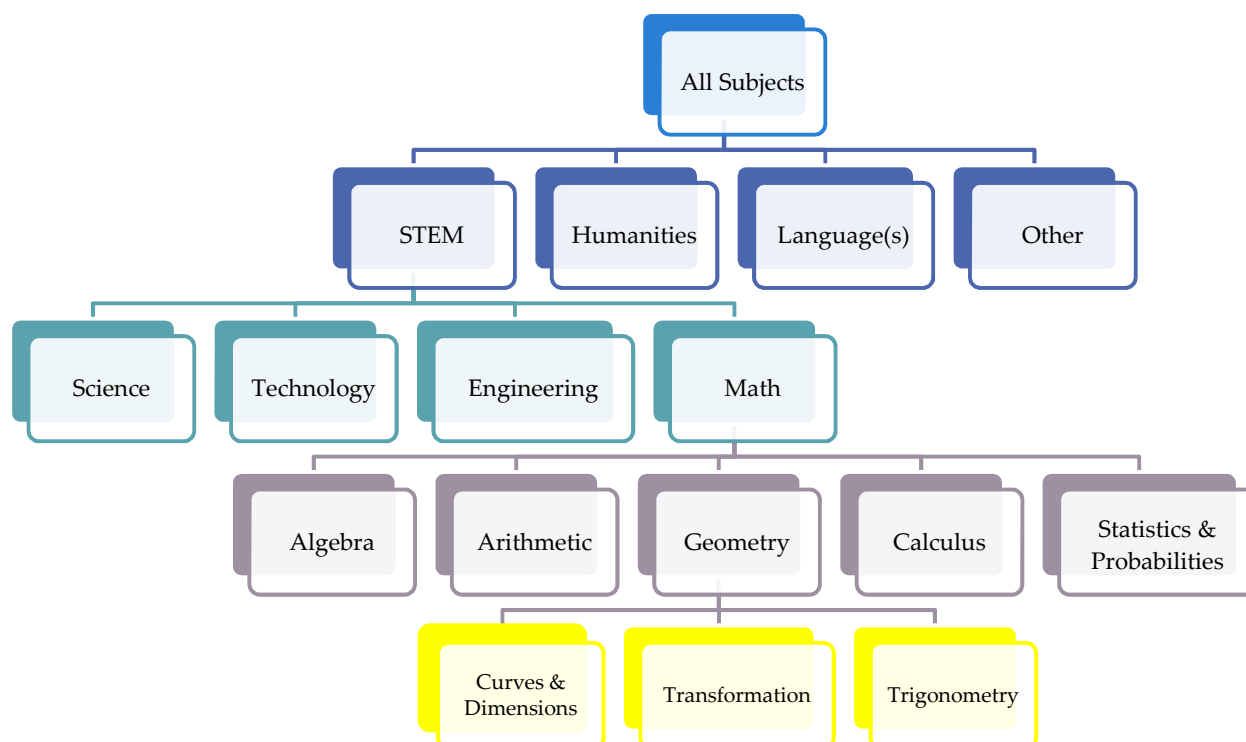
All Subjects

STEM

Humanities

Language(s)

Other

Science

Technology

Engineering

Math

Algebra

Arithmetic

Geometry

Calculus

Statistics & Probabilities

Curves & Dimensions

Transformation

Trigonometry